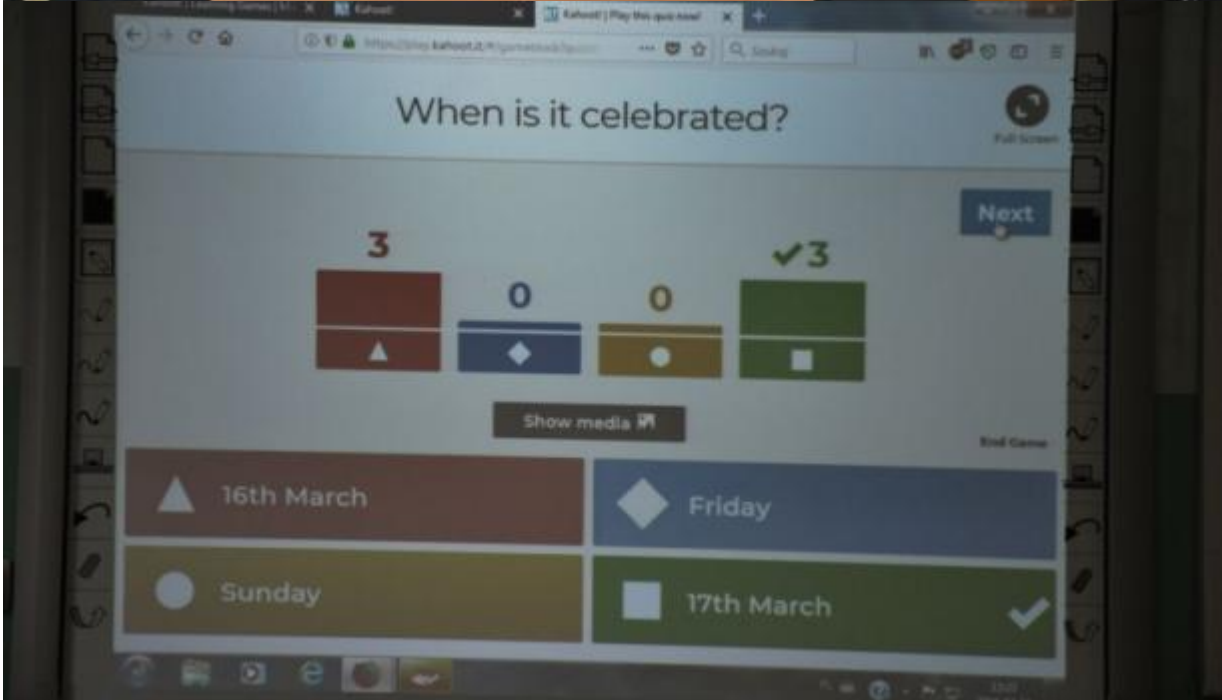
Kahoot! | Learning Games | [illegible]
Kahoot!
Kahoot! | Play this quiz now!
https://play.kahoot.it/#/gameblock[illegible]
Szukaj

When is it celebrated?

Full Screen

Next

3

0

0

✔3

Show media

End Game

16th March

Friday

Sunday

17th March